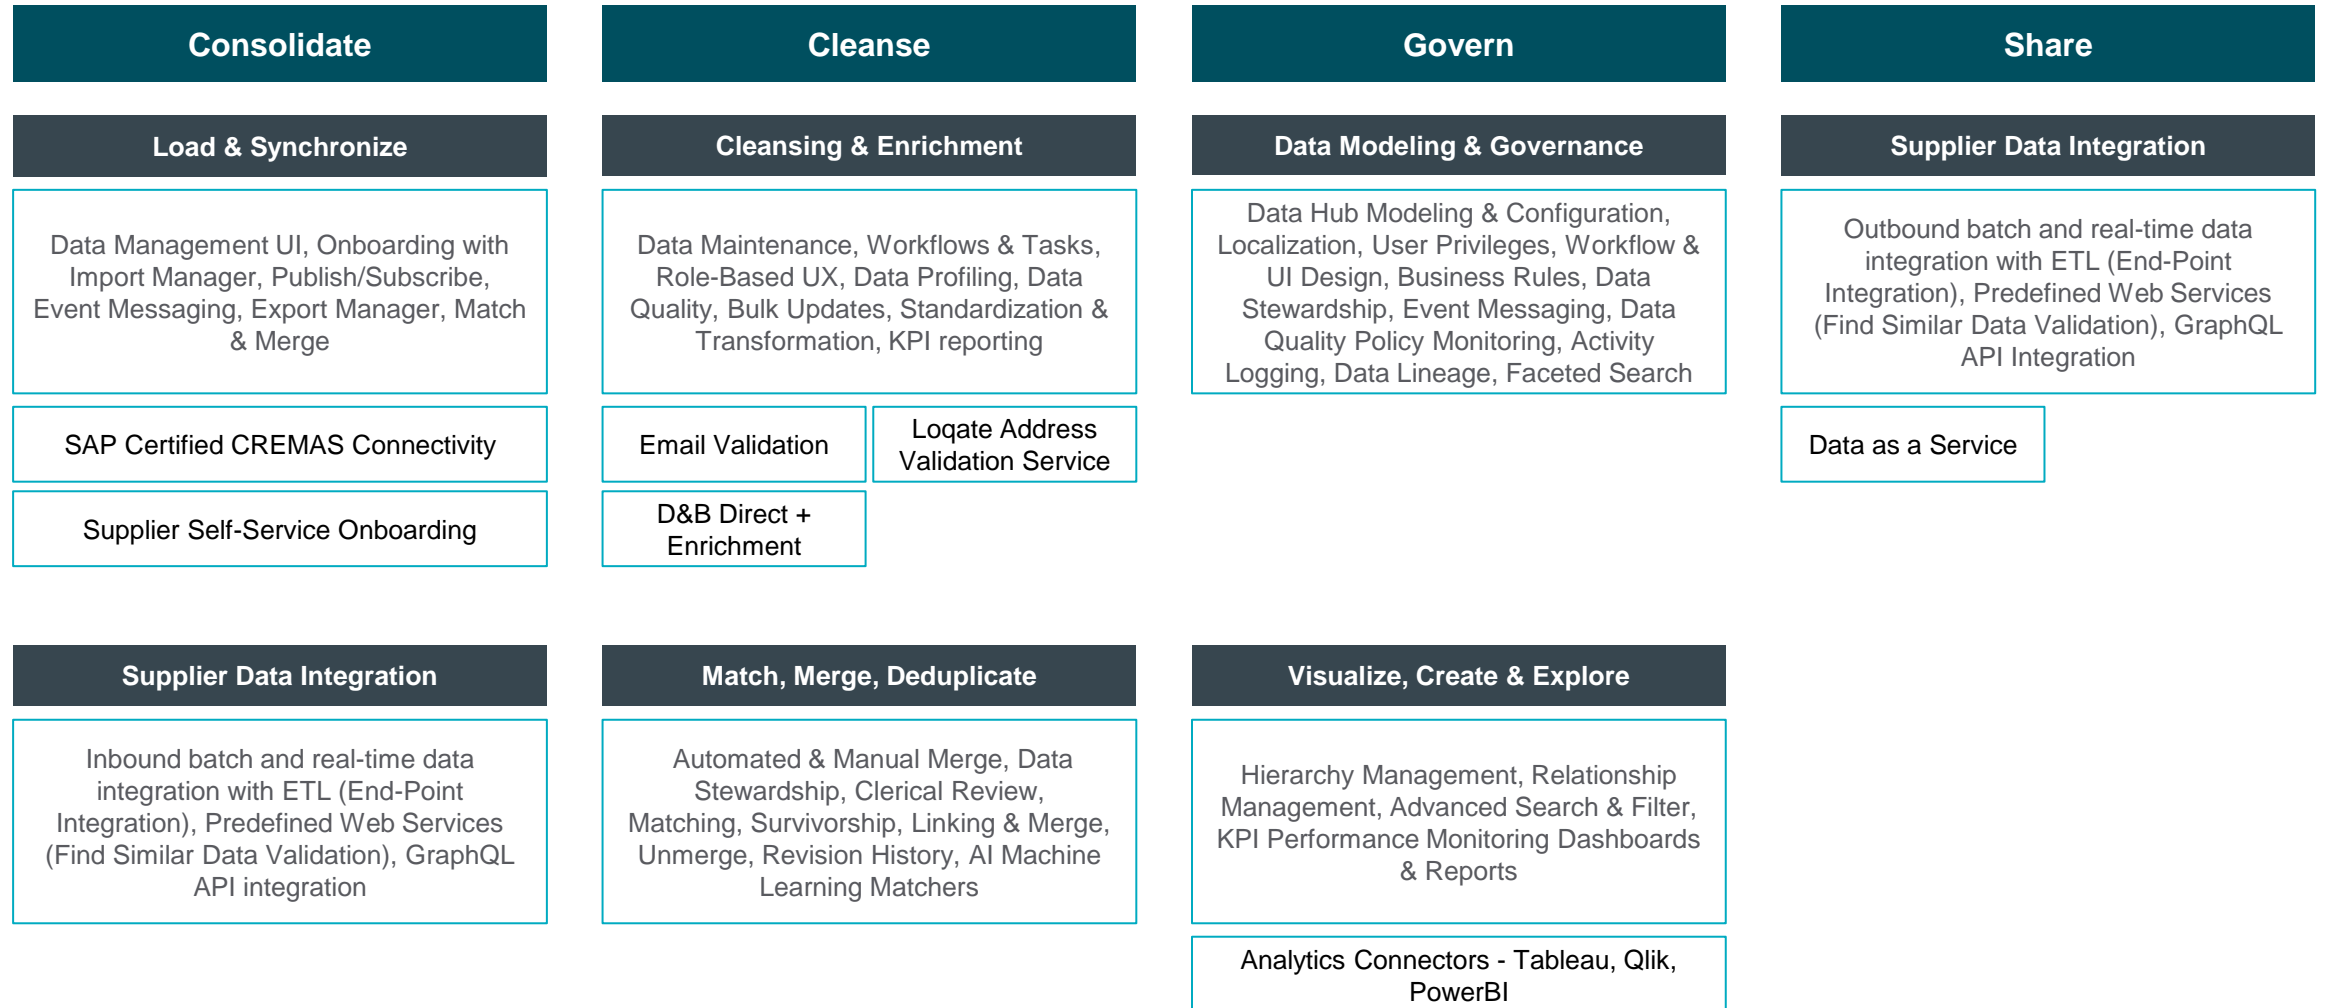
Consolidate

Load & Synchronize

Data Management UI, Onboarding with Import Manager, Publish/Subscribe, Event Messaging, Export Manager, Match & Merge

SAP Certified CREMAS Connectivity

Supplier Self-Service Onboarding

Supplier Data Integration

Inbound batch and real-time data integration with ETL (End-Point Integration), Predefined Web Services (Find Similar Data Validation), GraphQL API integration

Cleanse

Cleansing & Enrichment

Data Maintenance, Workflows & Tasks, Role-Based UX, Data Profiling, Data Quality, Bulk Updates, Standardization & Transformation, KPI reporting

Email Validation

Loqate Address Validation Service

D&B Direct + Enrichment

Match, Merge, Deduplicate

Automated & Manual Merge, Data Stewardship, Clerical Review, Matching, Survivorship, Linking & Merge, Unmerge, Revision History, AI Machine Learning Matchers

Govern

Data Modeling & Governance

Data Hub Modeling & Configuration, Localization, User Privileges, Workflow & UI Design, Business Rules, Data Stewardship, Event Messaging, Data Quality Policy Monitoring, Activity Logging, Data Lineage, Faceted Search

Visualize, Create & Explore

Hierarchy Management, Relationship Management, Advanced Search & Filter, KPI Performance Monitoring Dashboards & Reports

Analytics Connectors - Tableau, Qlik, PowerBI

Share

Supplier Data Integration

Outbound batch and real-time data integration with ETL (End-Point Integration), Predefined Web Services (Find Similar Data Validation), GraphQL API Integration

Data as a Service